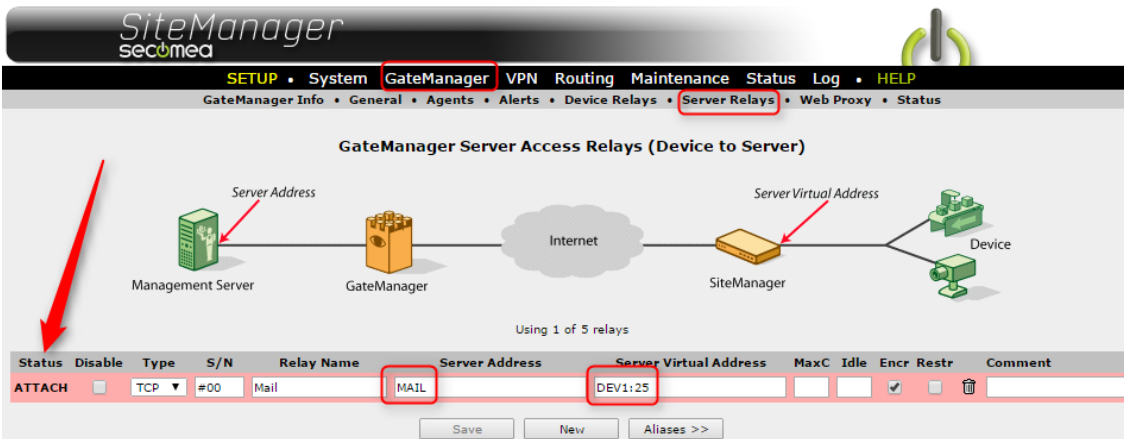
SiteManager
secomea

SETUP • System GateManager VPN Routing Maintenance Status Log • HELP

GateManager Info • General • Agents • Alerts • Device Relays • Server Relays • Web Proxy • Status

GateManager Server Access Relays (Device to Server)

Server Address

Management Server

GateManager

Internet

Server Virtual Address

SiteManager

Device

Using 1 of 5 relays

| Status | Disable | Type | S/N | Relay Name | Server Address | Server Virtual Address | MaxC | Idle | Encr | Restr | Comment |
|---|---|---|---|---|---|---|---|---|---|---|---|
| ATTACH | | TCP | #00 | Mail | MAIL | DEV1:25 | | | | | |

Save New Aliases >>